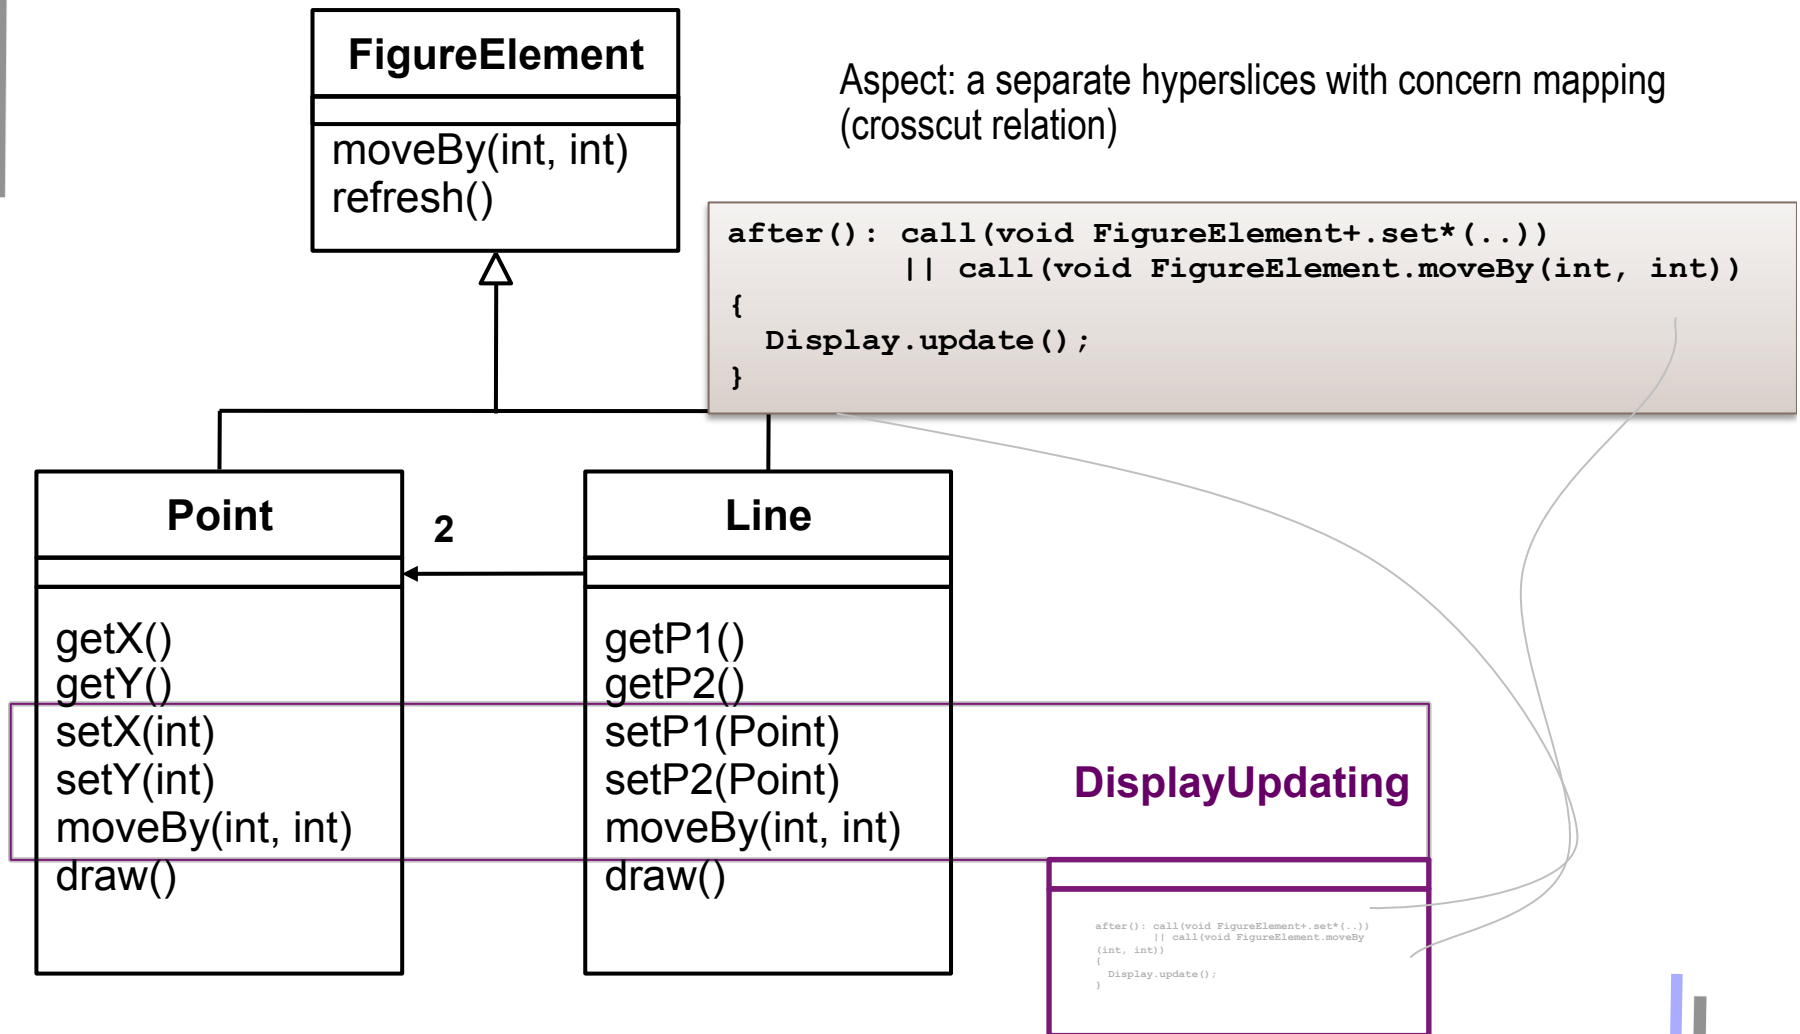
FigureElement

moveBy(int, int)
refresh()

Aspect: a separate hyperslices with concern mapping (crosscut relation)

after(): call(void FigureElement+.set*(..))
        || call(void FigureElement.moveBy(int, int))
{
  Display.update();
}

Point

2

Line

getX()
getY()
setX(int)
setY(int)
moveBy(int, int)
draw()

getP1()
getP2()
setP1(Point)
setP2(Point)
moveBy(int, int)
draw()

DisplayUpdating

after(): call(void FigureElement+.set*(..))
|| call(void FigureElement.moveBy
(int, int))
{
Display.update();
}